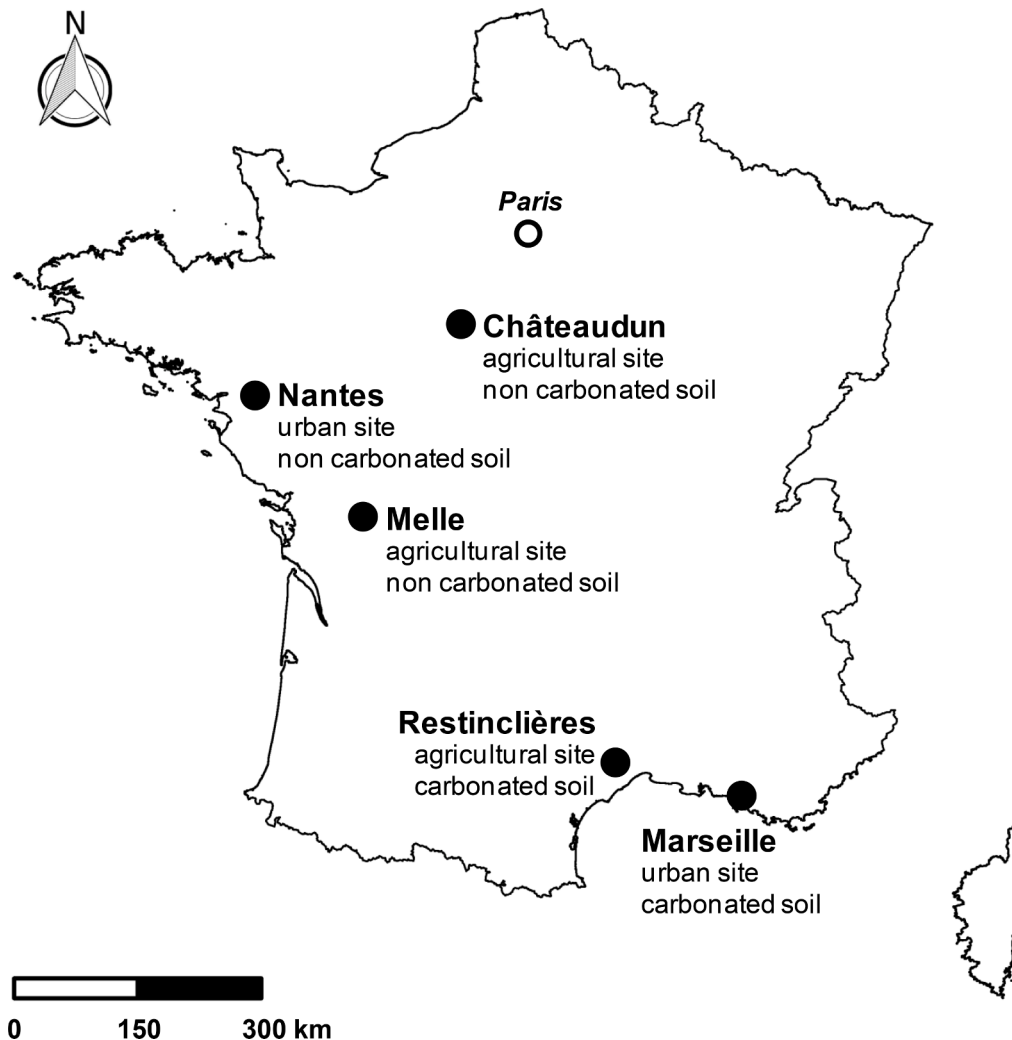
N

Paris

Châteaudun
agricultural site
non carbonated soil

Nantes
urban site
non carbonated soil

Melle
agricultural site
non carbonated soil

Restinclières
agricultural site
carbonated soil

Marseille
urban site
carbonated soil

0 150 300 km